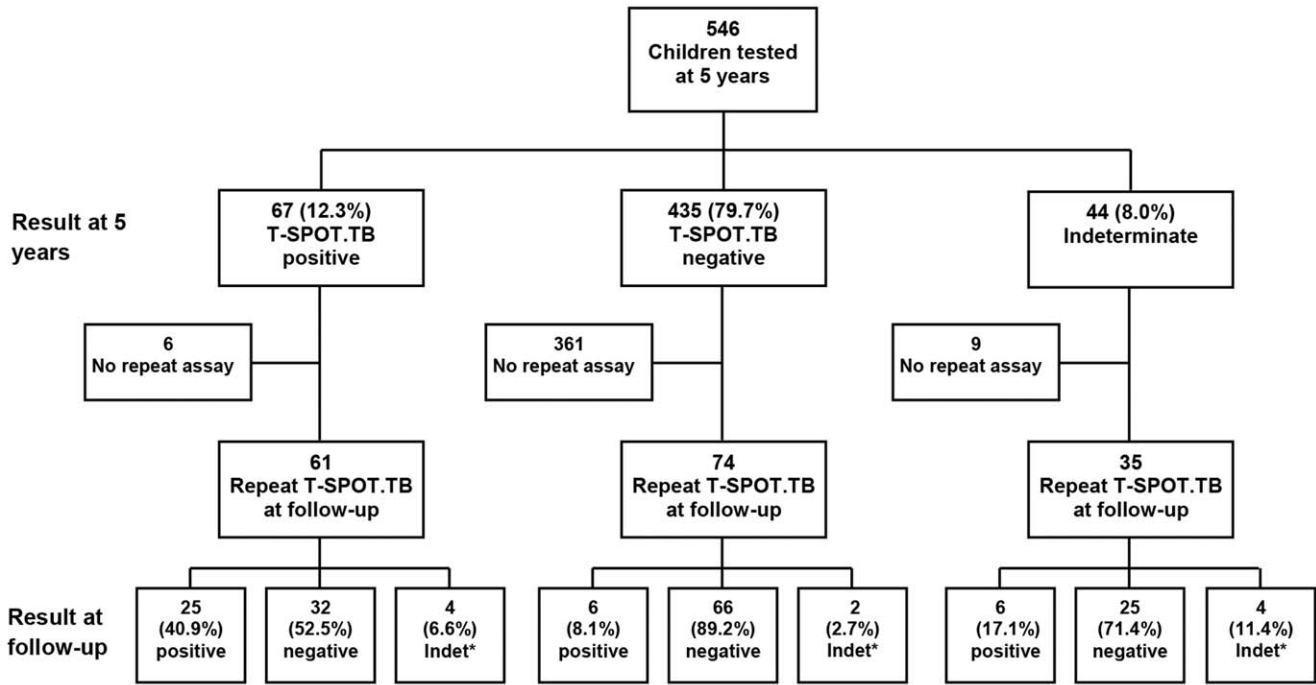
546
Children tested at 5 years

Result at 5 years

67 (12.3%)
T-SPOT.TB positive

435 (79.7%)
T-SPOT.TB negative

44 (8.0%)
Indeterminate

6
No repeat assay

361
No repeat assay

9
No repeat assay

61
Repeat T-SPOT.TB at follow-up

74
Repeat T-SPOT.TB at follow-up

35
Repeat T-SPOT.TB at follow-up

Result at follow-up

25 (40.9%) positive

32 (52.5%) negative

4 (6.6%) Indet*

6 (8.1%) positive

66 (89.2%) negative

2 (2.7%) Indet*

6 (17.1%) positive

25 (71.4%) negative

4 (11.4%) Indet*